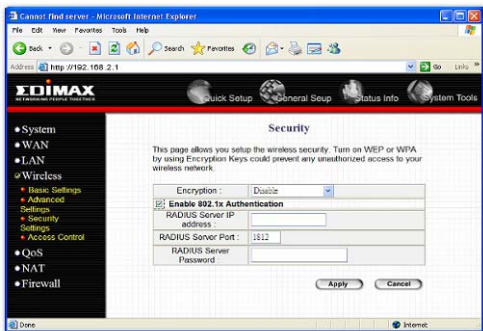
Cannot find server - Microsoft Internet Explorer

File Edit View Favorites Tools Help

Back Search Favorites

Address http://192.168.2.1

Go Links

EDIMAX
NETWORKING PEOPLE TOGETHER

Quick Setup General Seup Status Info System Tools

• System
• WAN
• LAN
• Wireless
• Basic Settings
• Advanced Settings
• Security Settings
• Access Control
• QoS
• NAT
• Firewall

Security

This page allows you setup the wireless security. Turn on WEP or WPA by using Encryption Keys could prevent any unauthorized access to your wireless network.

| Encryption : | Disable |
|---|---|
| Enable 802.1x Authentication | |
| RADIUS Server IP address : | |
| RADIUS Server Port : | 1812 |
| RADIUS Server Password | |

Apply Cancel

Done Internet